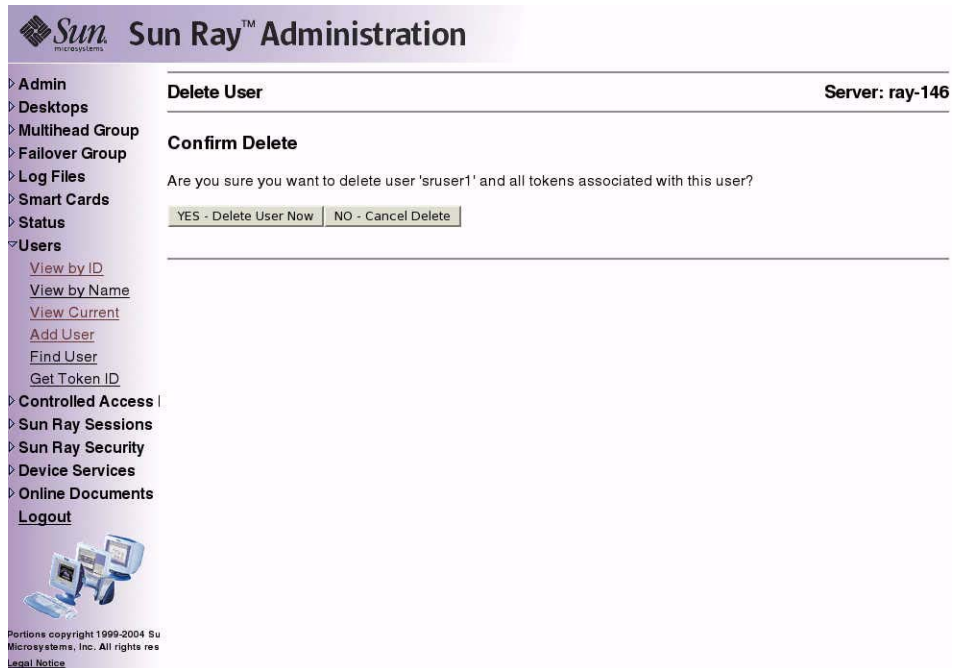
Sun microsystems Sun Ray™ Administration

Admin
Desktops
Multihead Group
Failover Group
Log Files
Smart Cards
Status
Users
View by ID
View by Name
View Current
Add User
Find User
Get Token ID
Controlled Access
Sun Ray Sessions
Sun Ray Security
Device Services
Online Documents
Logout

Portions copyright 1999-2004 Su Microsystems, Inc. All rights res
Legal Notice

Delete User

Server: ray-146

Confirm Delete

Are you sure you want to delete user 'sruser1' and all tokens associated with this user?

YES - Delete User Now NO - Cancel Delete